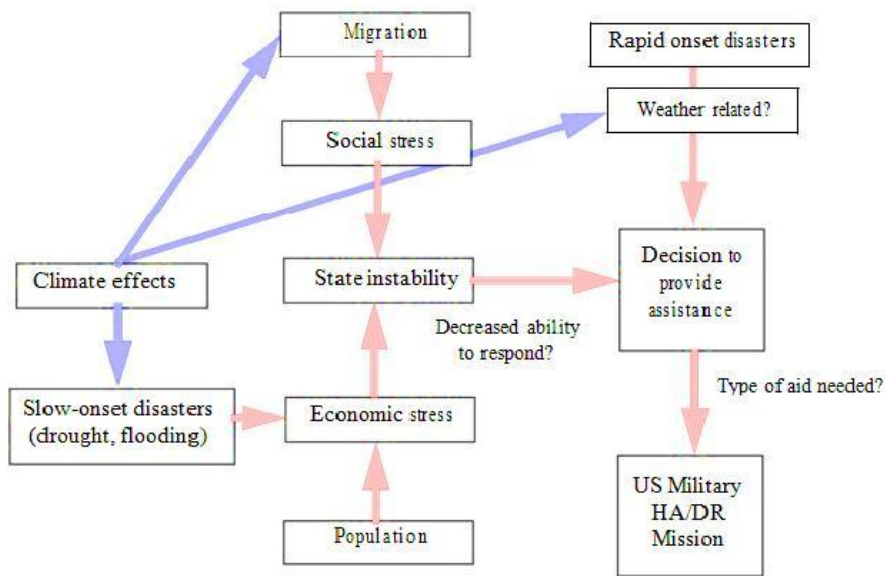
Migration

Rapid onset disasters

Weather related?

Social stress

Climate effects

State instability

Decision to provide assistance

Decreased ability to respond?

Type of aid needed?

Slow-onset disasters (drought, flooding)

Economic stress

US Military HA/DR Mission

Population